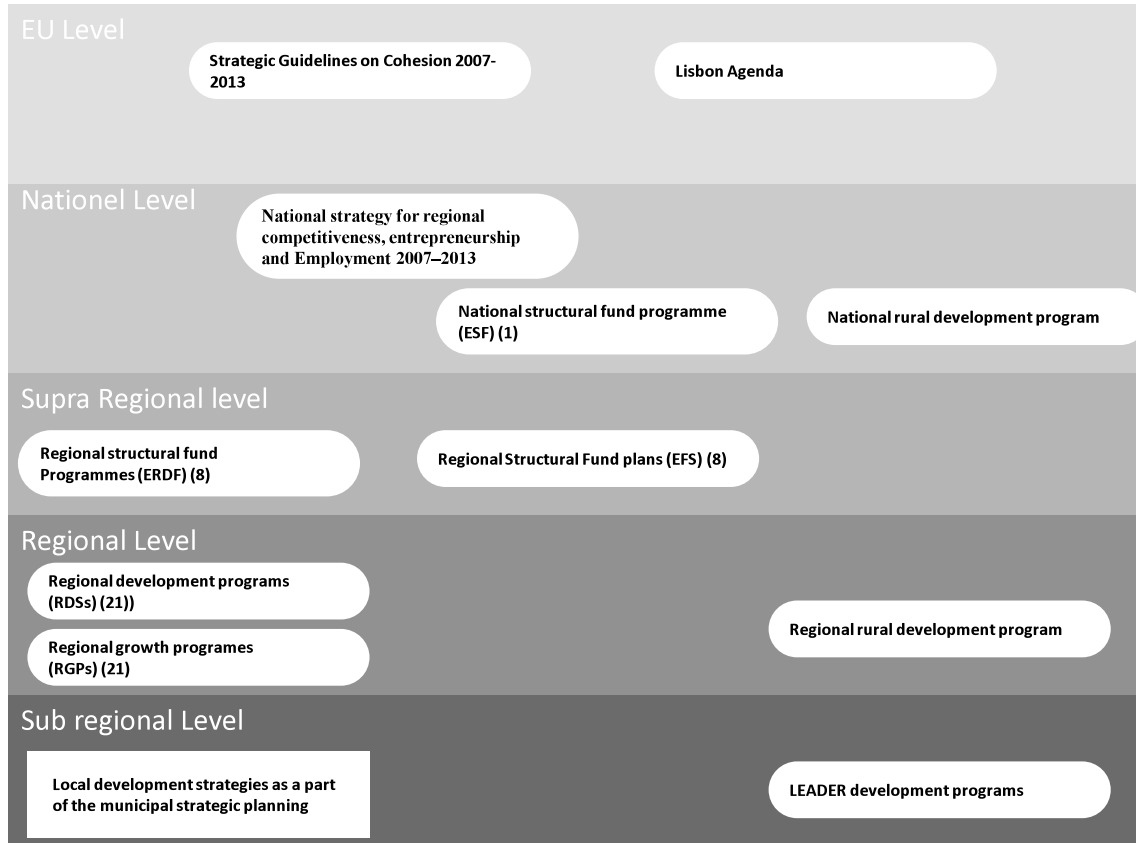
EU Level

Strategic Guidelines on Cohesion 2007-2013

Lisbon Agenda

Nationel Level

National strategy for regional competitiveness, entrepreneurship and Employment 2007–2013

National structural fund programme (ESF) (1)

National rural development program

Supra Regional level

Regional structural fund Programmes (ERDF) (8)

Regional Structural Fund plans (EFS) (8)

Regional Level

Regional development programs (RDSs) (21))

Regional growth programes (RGPs) (21)

Regional rural development program

Sub regional Level

Local development strategies as a part of the municipal strategic planning

LEADER development programs